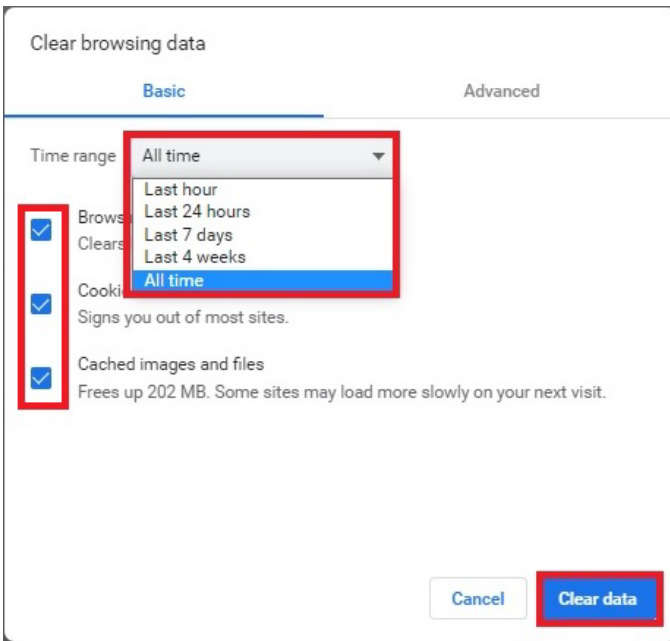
Clear browsing data

Basic

Advanced

Time range

All time

Last hour
Last 24 hours
Last 7 days
Last 4 weeks
All time

Brows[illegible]
Clears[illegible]

Cooki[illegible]
Signs you out of most sites.

Cached images and files
Frees up 202 MB. Some sites may load more slowly on your next visit.

Cancel

Clear data